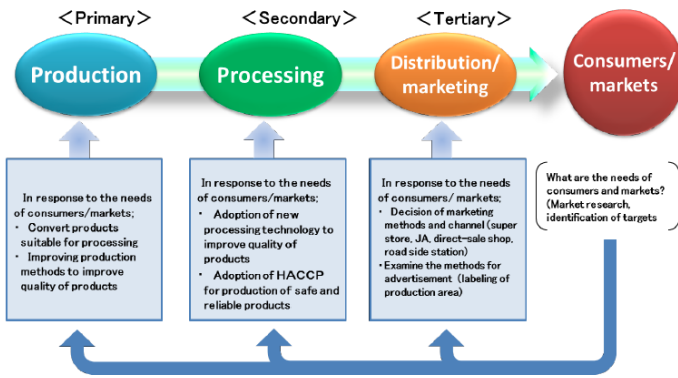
＜Primary＞

＜Secondary＞

＜Tertiary＞

Production

Processing

Distribution/ marketing

Consumers/ markets

In response to the needs of consumers/markets;
• Convert products suitable for processing
• Improving production methods to improve quality of products

In response to the needs of consumers/markets;
• Adoption of new processing technology to improve quality of products
• Adoption of HACCP for production of safe and reliable products

In response to the needs of consumers/ markets;
• Decision of marketing methods and channel (super store, JA, direct-sale shop, road side station)
• Examine the methods for advertisement (labeling of production area)

What are the needs of consumers and markets? (Market research, identification of targets